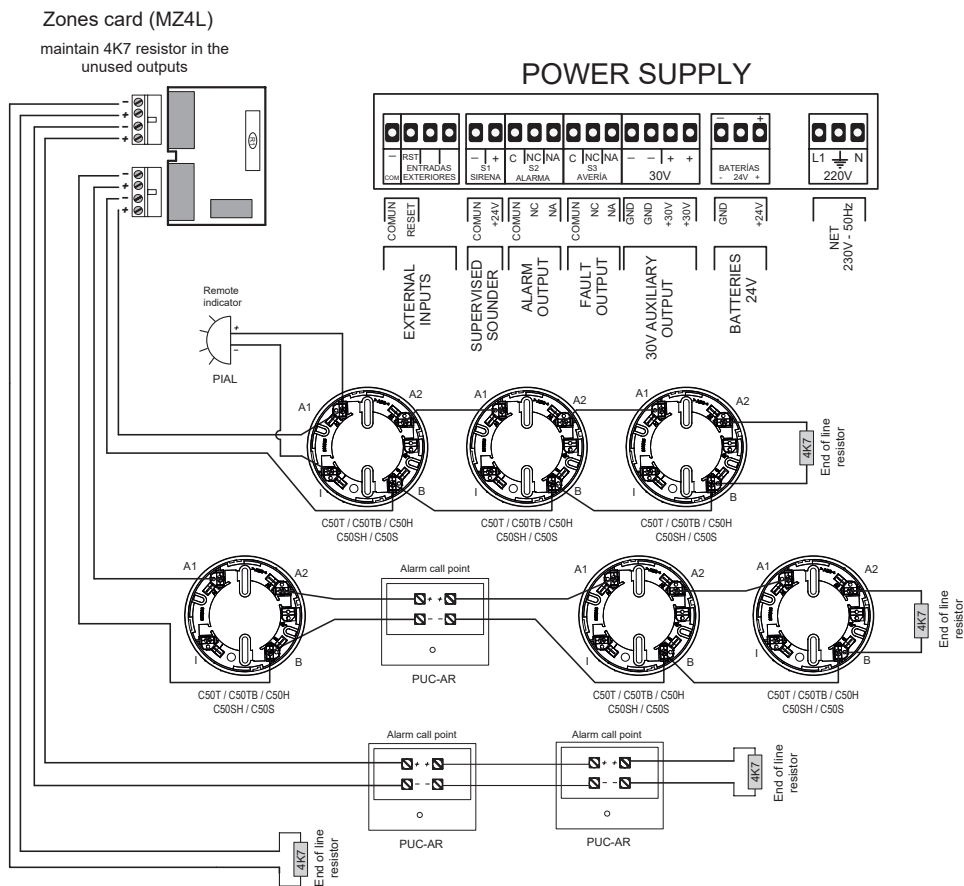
Zones card (MZ4L)

maintain 4K7 resistor in the unused outputs

POWER SUPPLY

–
+
–
+
–
+
–
+

— RST
COM
ENTRADAS EXTERIORES

— +
S1
SIRENA

C NC NA
S2
ALARMA

C NC NA
S3
AVERÍA

— — + +
30V

— +
BATERÍAS
- 24V +

L1 N
220V

COMUN RESET

COMUN +24V

COMUN NC NA

COMUN NC NA

GND GND +30V +30V

GND +24V

NET
230V - 50Hz

EXTERNAL INPUTS

SUPERVISED SOUNDER

ALARM OUTPUT

FAULT OUTPUT

30V AUXILIARY OUTPUT

BATTERIES 24V

Remote indicator
+
-
PIAL

A1 A2 I B
C50T / C50TB / C50H
C50SH / C50S

A1 A2 I B
C50T / C50TB / C50H
C50SH / C50S

A1 A2 I B
C50T / C50TB / C50H
C50SH / C50S

4K7
End of line resistor

A1 A2 I B
C50T / C50TB / C50H
C50SH / C50S

Alarm call point
+ +
- -
PUC-AR

A1 A2 I B
C50T / C50TB / C50H
C50SH / C50S

A1 A2 I B
C50T / C50TB / C50H
C50SH / C50S

4K7
End of line resistor

Alarm call point
+ +
- -
PUC-AR

Alarm call point
+ +
- -
PUC-AR

4K7
End of line resistor

4K7
End of line resistor